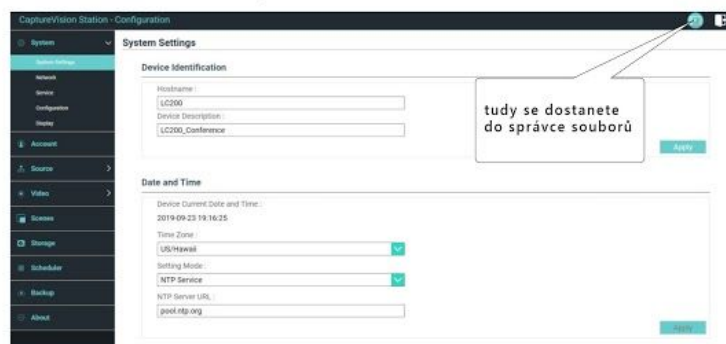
CaptureVision Station - Configuration

System
System Settings
Network
Service
Configuration
Display
Account
Source
Video
Scenes
Storage
Scheduler
Backup
About

System Settings

Device Identification

Hostname :
LC200
Device Description :
LC200_Conference

tudy se dostanete do správce souborů

Apply

Date and Time

Device Current Date and Time :
2019-09-23 19:16:25
Time Zone :
US/Hawaii
Setting Mode :
NTP Service
NTP Server URL :
pool.ntp.org

Apply